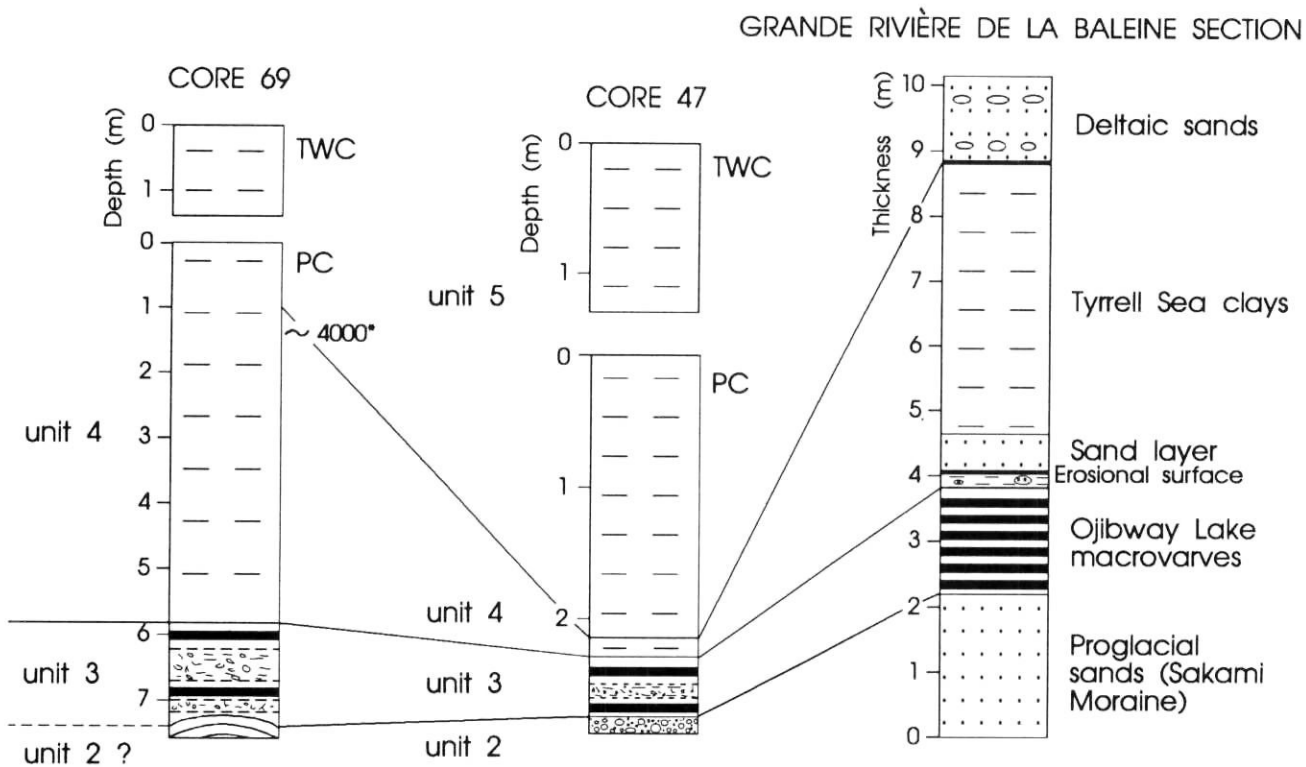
GRANDE RIVIÈRE DE LA BALEINE SECTION

CORE 69

Depth (m)
0
1
TWC

0
1
2
3
4
5
6
7
PC
~ 4000*

unit 4
unit 3
unit 2 ?

CORE 47

Depth (m)
0
1
TWC

0
1
2
PC

unit 5
unit 4
unit 3
unit 2

Thickness (m)
10
9
8
7
6
5
4
3
2
1
0

Deltaic sands
Tyrrell Sea clays
Sand layer
Erosional surface
Ojibway Lake macrovarves
Proglacial sands (Sakami Moraine)